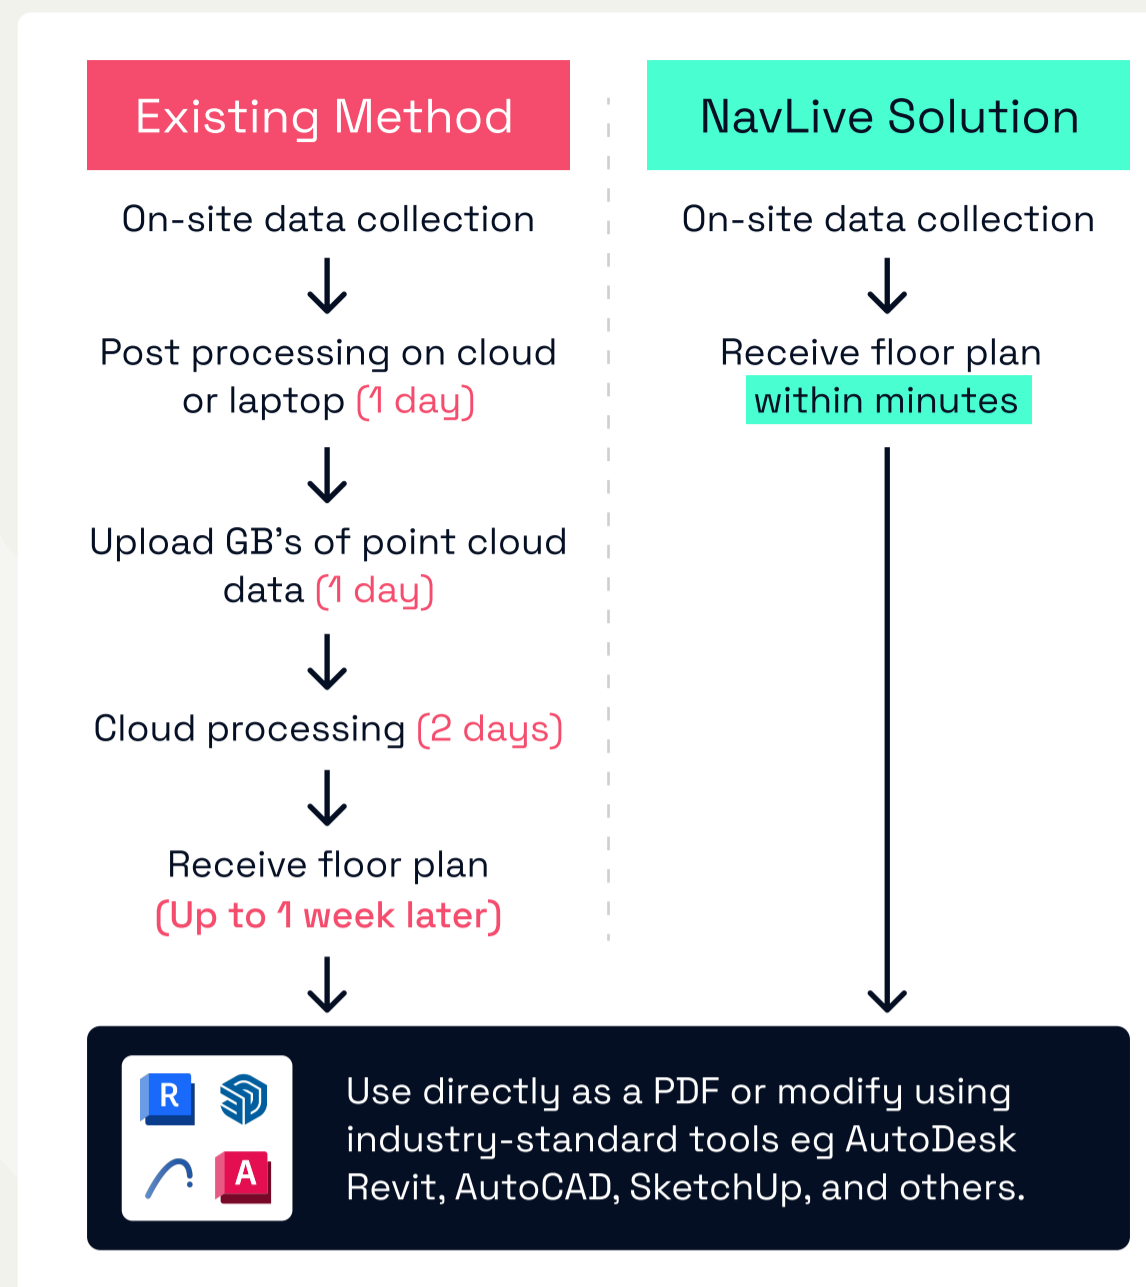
Existing Method

On-site data collection

Post processing on cloud or laptop (1 day)

Upload GB's of point cloud data (1 day)

Cloud processing (2 days)

Receive floor plan (Up to 1 week later)

NavLive Solution

On-site data collection

Receive floor plan within minutes

R

A

Use directly as a PDF or modify using industry-standard tools eg AutoDesk Revit, AutoCAD, SketchUp, and others.